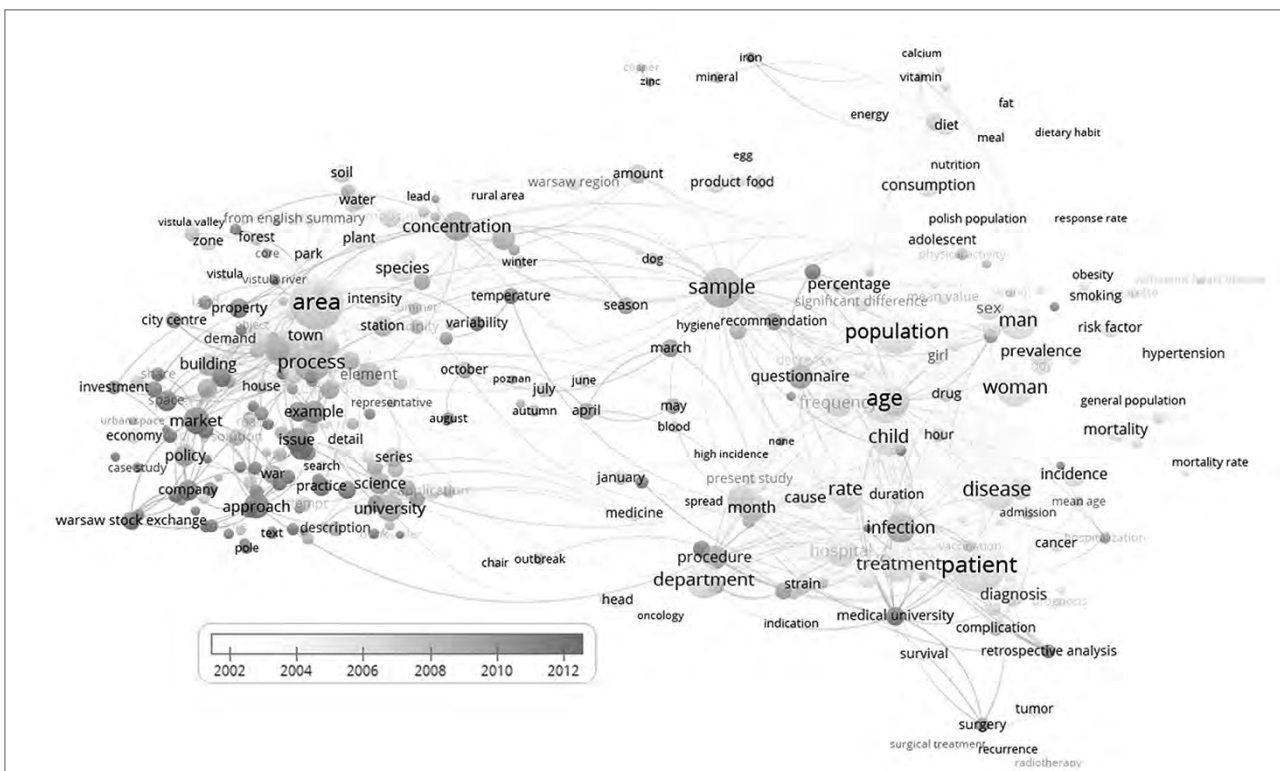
copper
zinc
iron
mineral
calcium
vitamin
fat
energy
diet
meal
dietary habit
egg
product food
amount
warsaw region
nutrition
consumption
soil
water
lead
rural area
vistula valley
from english summary
forest
zone
core
park
plant
concentration
polish population
response rate
adolescent
physical activity
vistula
vistula river
species
winter
dog
obesity
smoking
property
area
intensity
temperature
sample
percentage
significant difference
mean value
city centre
station
variability
season
sex
man
risk factor
demand
town
hygiene
recommendation
population
process
march
girl
prevalence
hypertension
investment
building
house
element
october
poznan
july
june
questionnaire
share
space
frequency
age
drug
woman
urban space
market
example
representative
august
autumn
april
may
general population
economy
issue
detail
blood
child
hour
mortality
policy
war
series
high incidence
none
case study
search
science
incidence
mortality rate
company
practice
application
present study
january
cause
rate
duration
disease
mean age
warsaw stock exchange
approach
university
spread
month
admission
text
description
medicine
infection
pole
vaccination
cancer
hospitalization
hospital
chair
outbreak
procedure
treatment
patient
department
strain
diagnosis
prognosis
head
oncology
indication
medical university
complication
retrospective analysis
survival
tumor
surgery
surgical treatment
recurrence
radiotherapy
2002
2004
2006
2008
2010
2012